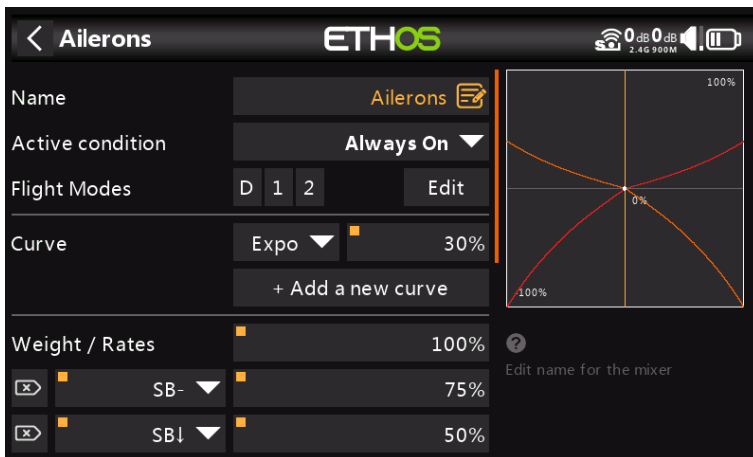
Ailerons

ETHOS

0dB 0dB
2.4G 900M

Name | Ailerons

Active condition | Always On

Flight Modes | D 1 2 | Edit

Curve | Expo | 30%

+ Add a new curve

Weight / Rates | 100%

SB- | 75%

SB↓ | 50%

100%

0%

-100%

Edit name for the mixer